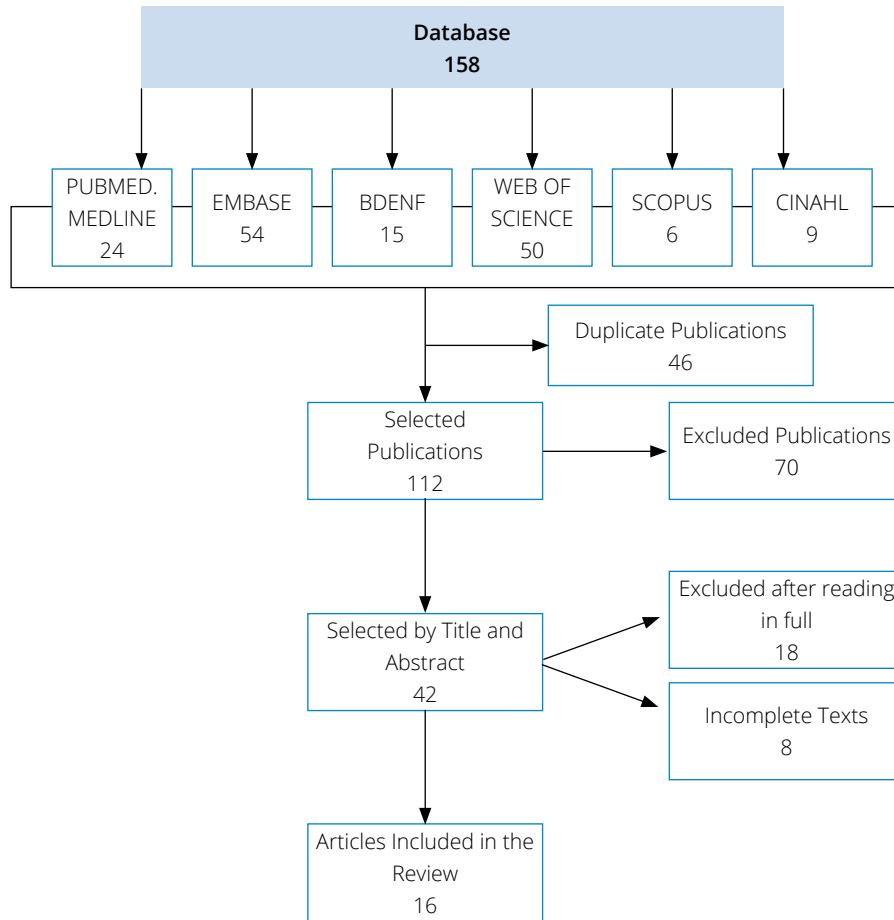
Database
158

PUBMED. MEDLINE
24

EMBASE
54

BDENF
15

WEB OF SCIENCE
50

SCOPUS
6

CINAHL
9

Duplicate Publications
46

Selected Publications
112

Excluded Publications
70

Selected by Title and Abstract
42

Excluded after reading in full
18

Incomplete Texts
8

Articles Included in the Review
16